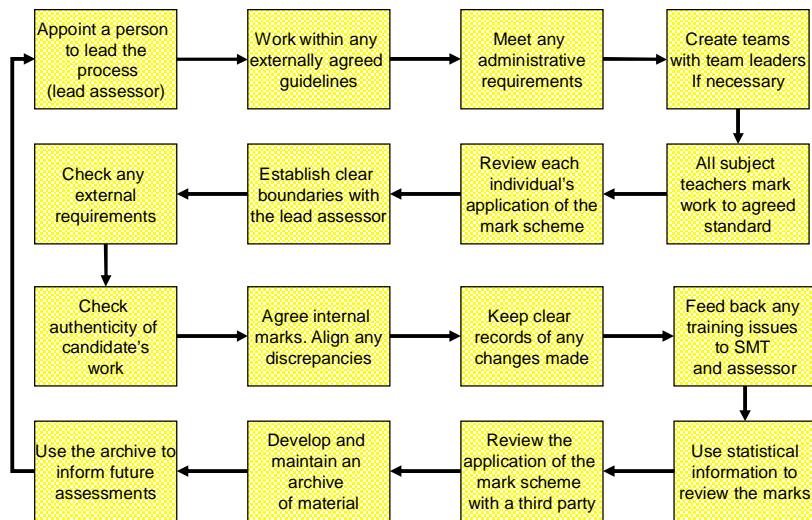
Appoint a person to lead the process (lead assessor)

Work within any externally agreed guidelines

Meet any administrative requirements

Create teams with team leaders If necessary

All subject teachers mark work to agreed standard

Review each individual's application of the mark scheme

Establish clear boundaries with the lead assessor

Check any external requirements

Check authenticity of candidate's work

Agree internal marks. Align any discrepancies

Keep clear records of any changes made

Feed back any training issues to SMT and assessor

Use statistical information to review the marks

Review the application of the mark scheme with a third party

Develop and maintain an archive of material

Use the archive to inform future assessments